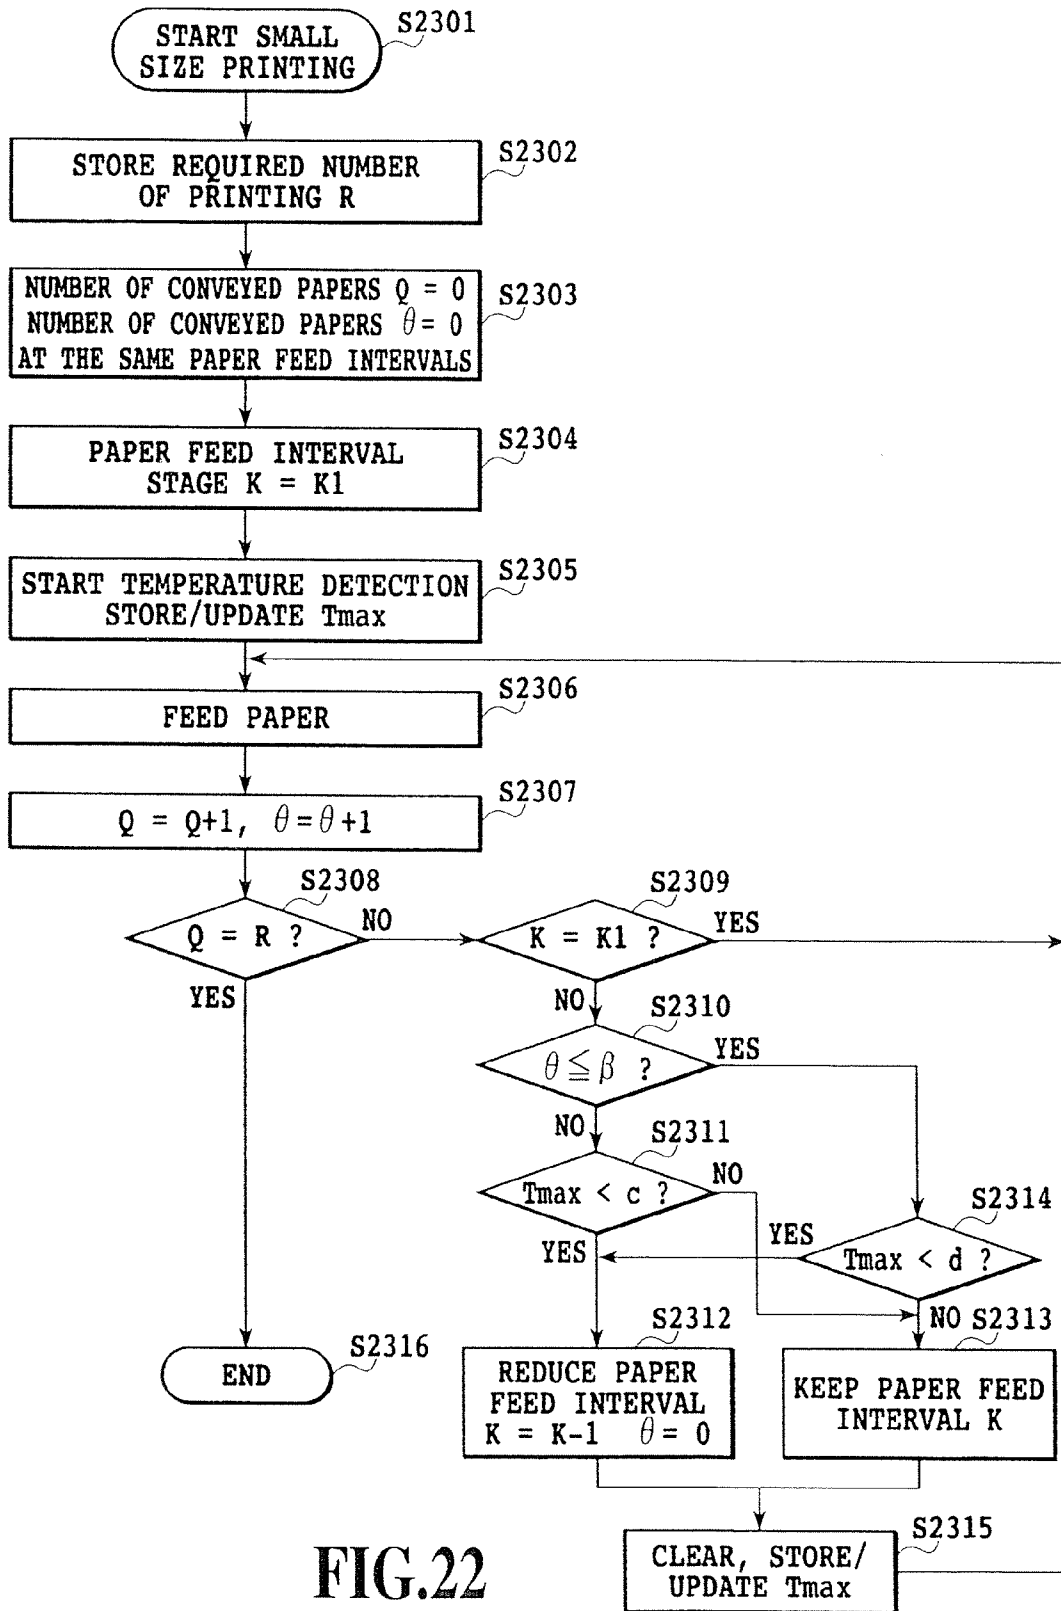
START SMALL SIZE PRINTING
S2301

STORE REQUIRED NUMBER OF PRINTING R
S2302

NUMBER OF CONVEYED PAPERS Q = 0
NUMBER OF CONVEYED PAPERS $\theta$ = 0
AT THE SAME PAPER FEED INTERVALS
S2303

PAPER FEED INTERVAL STAGE K = K1
S2304

START TEMPERATURE DETECTION
STORE/UPDATE Tmax
S2305

FEED PAPER
S2306

Q = Q+1, $\theta = \theta + 1$
S2307

Q = R ?
S2308
NO
YES

K = K1 ?
S2309
YES
NO

$\theta \leqq \beta$ ?
S2310
YES
NO

Tmax < c ?
S2311
NO
YES

Tmax < d ?
S2314
YES
NO

END
S2316

REDUCE PAPER FEED INTERVAL
K = K-1 $\theta$ = 0
S2312

KEEP PAPER FEED INTERVAL K
S2313

CLEAR, STORE/ UPDATE Tmax
S2315

FIG.22